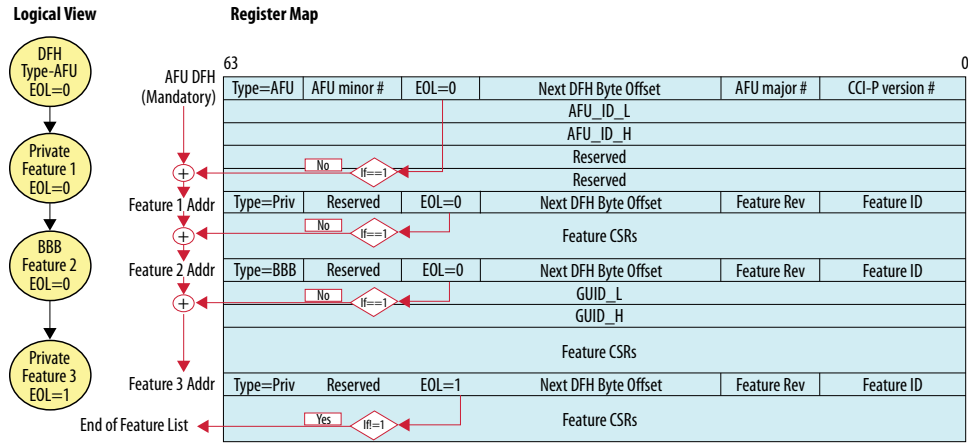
Logical View

Register Map

DFH Type-AFU EOL=0

Private Feature 1 EOL=0

BBB Feature 2 EOL=0

Private Feature 3 EOL=1

63

0

AFU DFH (Mandatory)

| Type=AFU | AFU minor # | EOL=0 | Next DFH Byte Offset | AFU major # | CCI-P version # |
|---|---|---|---|---|---|
| AFU_ID_L | | | | | |
| AFU_ID_H | | | | | |
| Reserved | | | | | |
| Reserved | | | | | |

No

If==1

Feature 1 Addr

| Type=Priv | Reserved | EOL=0 | Next DFH Byte Offset | Feature Rev | Feature ID |
|---|---|---|---|---|---|
| Feature CSRs | | | | | |

No

If==1

Feature 2 Addr

| Type=BBB | Reserved | EOL=0 | Next DFH Byte Offset | Feature Rev | Feature ID |
|---|---|---|---|---|---|
| GUID_L | | | | | |
| GUID_H | | | | | |
| Feature CSRs | | | | | |

No

If==1

Feature 3 Addr

| Type=Priv | Reserved | EOL=1 | Next DFH Byte Offset | Feature Rev | Feature ID |
|---|---|---|---|---|---|
| Feature CSRs | | | | | |

End of Feature List

Yes

If!=1